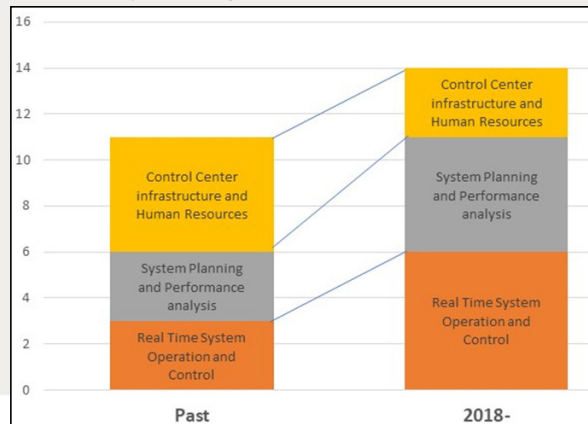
16
14
12
10
8
6
4
2
0

Control Center infrastructure and Human Resources
System Planning and Performance analysis
Real Time System Operation and Control

Control Center infrastructure and Human Resources
System Planning and Performance analysis
Real Time System Operation and Control

Past
2018-